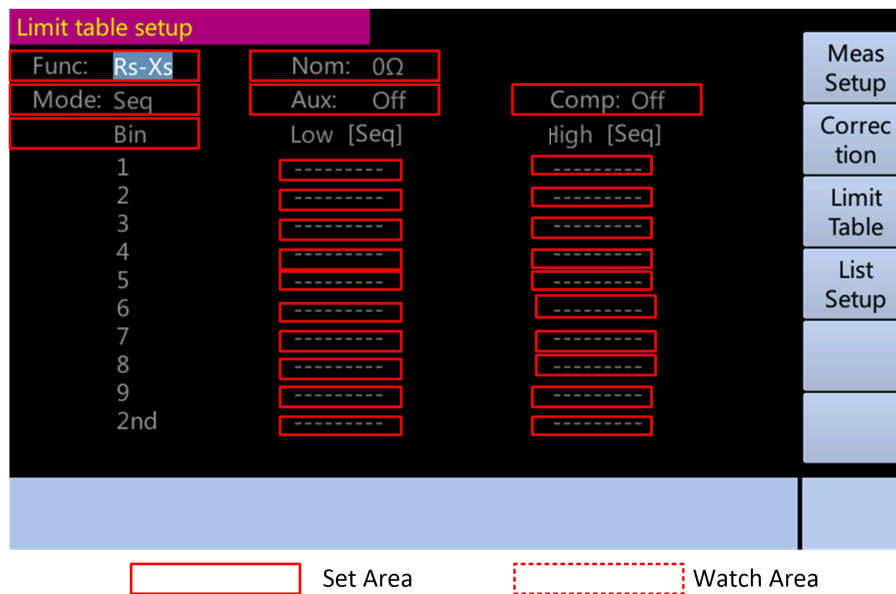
Limit table setup

Func: Rs-Xs
Nom: 0Ω
Mode: Seq
Aux: Off
Comp: Off

| Bin | Low [Seq] | High [Seq] |
|---|---|---|
| 1 | --------- | --------- |
| 2 | --------- | --------- |
| 3 | --------- | --------- |
| 4 | --------- | --------- |
| 5 | --------- | --------- |
| 6 | --------- | --------- |
| 7 | --------- | --------- |
| 8 | --------- | --------- |
| 9 | --------- | --------- |
| 2nd | --------- | --------- |

Meas Setup
Correc tion
Limit Table
List Setup

Set Area
Watch Area